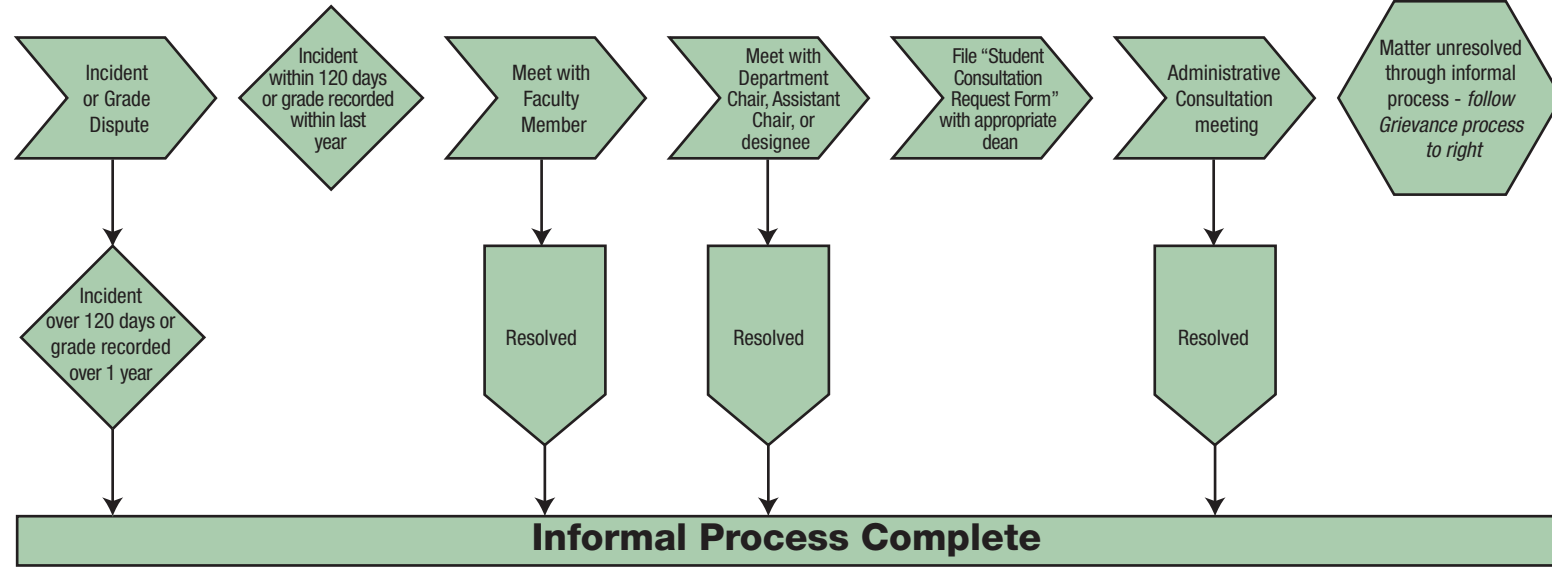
Incident or Grade Dispute

Incident within 120 days or grade recorded within last year

Meet with Faculty Member

Meet with Department Chair, Assistant Chair, or designee

File "Student Consultation Request Form" with appropriate dean

Administrative Consultation meeting

Matter unresolved through informal process - *follow Grievance process to right*

Incident over 120 days or grade recorded over 1 year

Resolved

Resolved

Resolved

**Informal Process Complete**